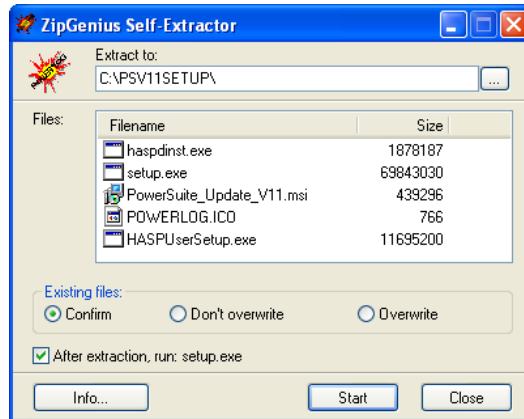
ZipGenius Self-Extractor

Extract to:
C:\PSV11SETUP\
...

Files:

| Filename | Size |
|---|---|
| haspdinst.exe | 1878187 |
| setup.exe | 69843030 |
| PowerSuite_Update_V11.msi | 439296 |
| POWERLOG.ICO | 766 |
| HASPUserSetup.exe | 11695200 |

Existing files:
Confirm
Don't overwrite
Overwrite

After extraction, run: setup.exe

Info...
Start
Close